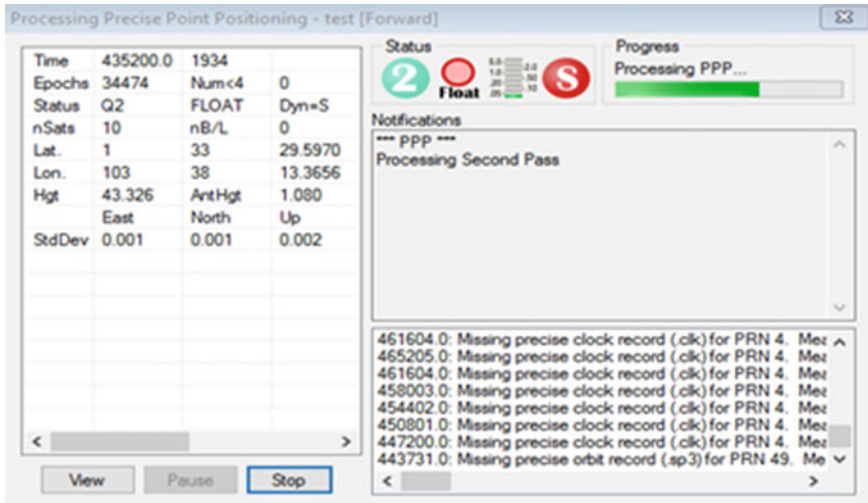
Processing Precise Point Positioning - test [Forward]

| Time | 435200.0 | 1934 | |
|---|---|---|---|
| Epochs | 34474 | Num<4 | 0 |
| Status | Q2 | FLOAT | Dyn=S |
| nSats | 10 | nB/L | 0 |
| Lat. | 1 | 33 | 29.5970 |
| Lon. | 103 | 38 | 13.3656 |
| Hgt | 43.326 | AntHgt | 1.080 |
| | East | North | Up |
| StdDev | 0.001 | 0.001 | 0.002 |

Status
2
Float
5.0 2.0 1.0 .20 .50 .05 .10
S

Progress
Processing PPP...

Notifications
*** PPP ***
Processing Second Pass

461604.0: Missing precise clock record (.clk) for PRN 4. Mea
465205.0: Missing precise clock record (.clk) for PRN 4. Mea
461604.0: Missing precise clock record (.clk) for PRN 4. Mea
458003.0: Missing precise clock record (.clk) for PRN 4. Mea
454402.0: Missing precise clock record (.clk) for PRN 4. Mea
450801.0: Missing precise clock record (.clk) for PRN 4. Mea
447200.0: Missing precise clock record (.clk) for PRN 4. Mea
443731.0: Missing precise orbit record (.sp3) for PRN 49. Me

View Pause Stop